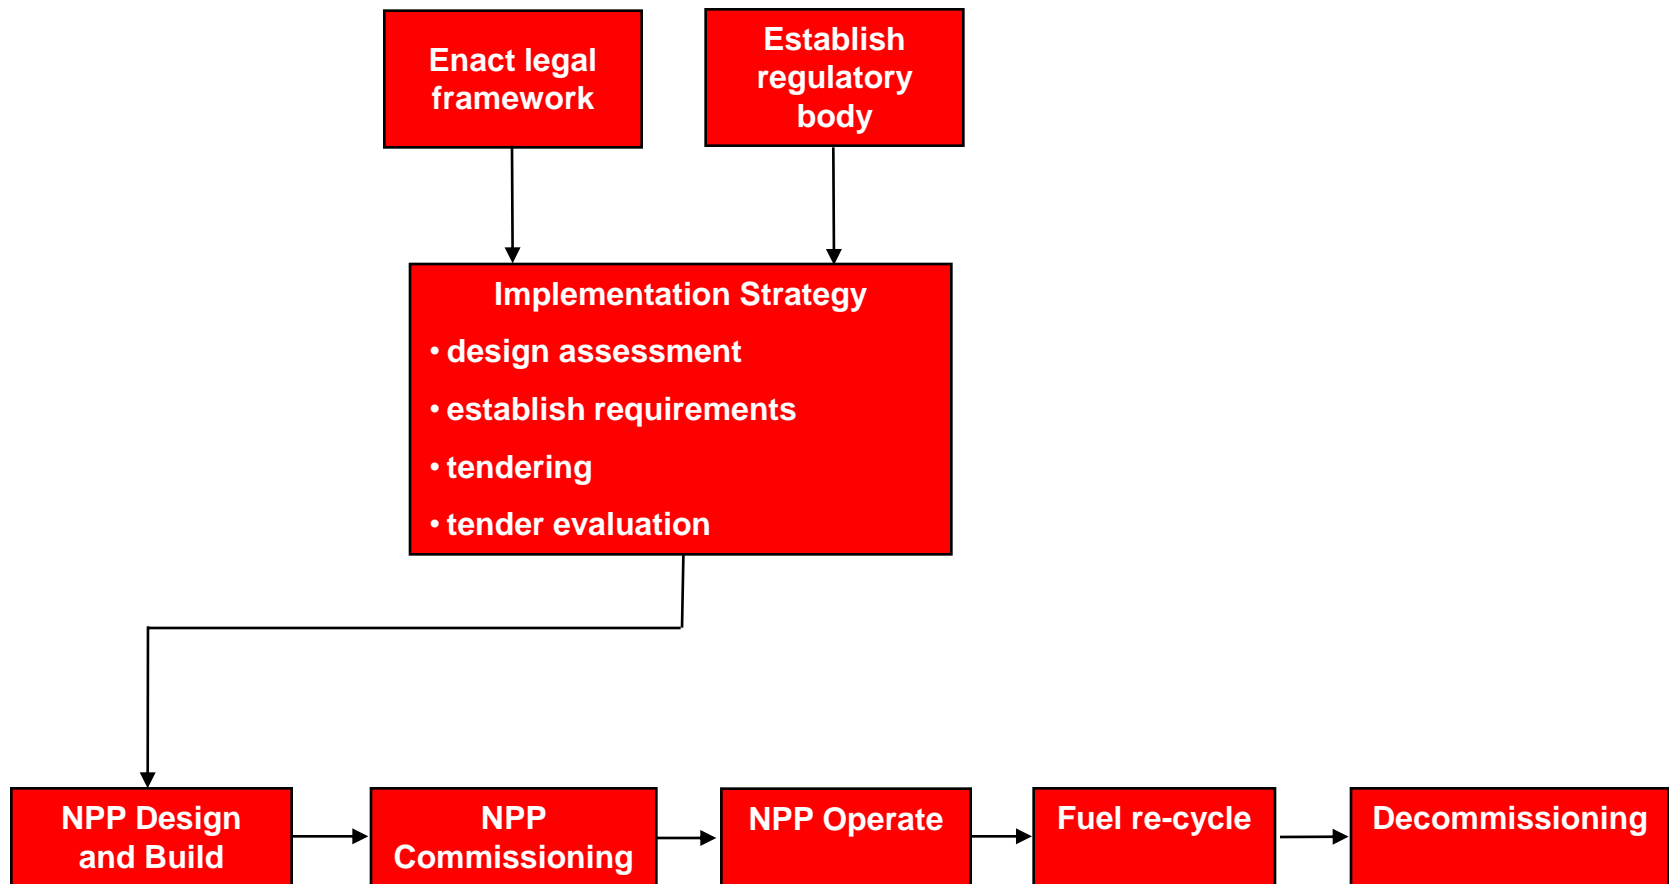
Enact legal framework

Establish regulatory body

Implementation Strategy
• design assessment
• establish requirements
• tendering
• tender evaluation

NPP Design and Build

NPP Commissioning

NPP Operate

Fuel re-cycle

Decommissioning